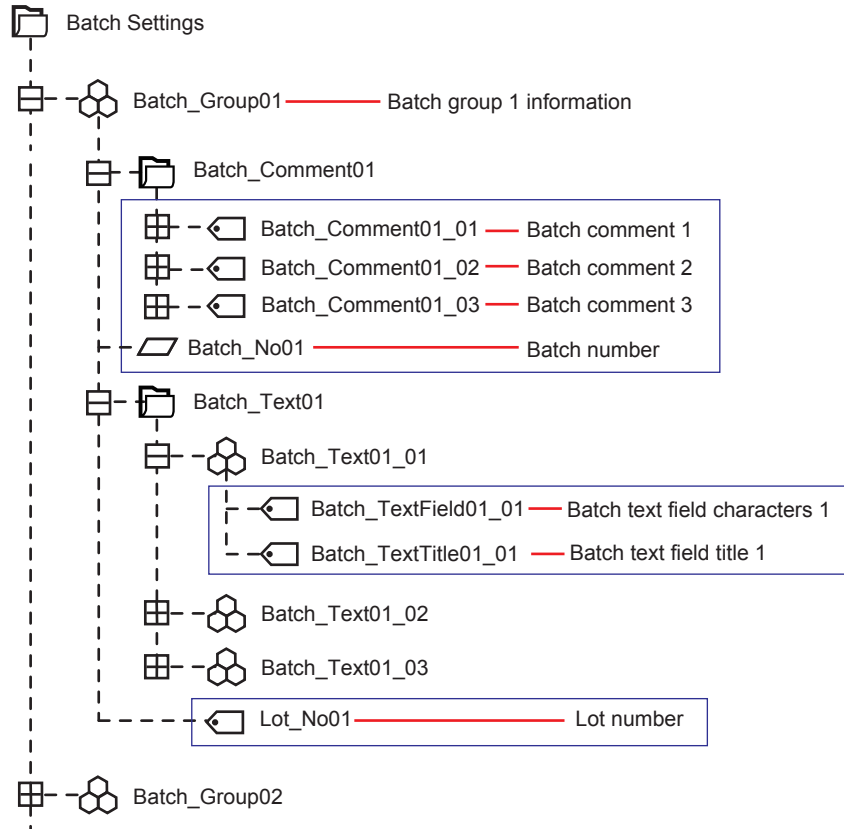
Batch Settings

Batch_Group01 Batch group 1 information

Batch_Comment01

Batch_Comment01_01 Batch comment 1

Batch_Comment01_02 Batch comment 2

Batch_Comment01_03 Batch comment 3

Batch_No01 Batch number

Batch_Text01

Batch_Text01_01

Batch_TextField01_01 Batch text field characters 1

Batch_TextTitle01_01 Batch text field title 1

Batch_Text01_02

Batch_Text01_03

Lot_No01 Lot number

Batch_Group02